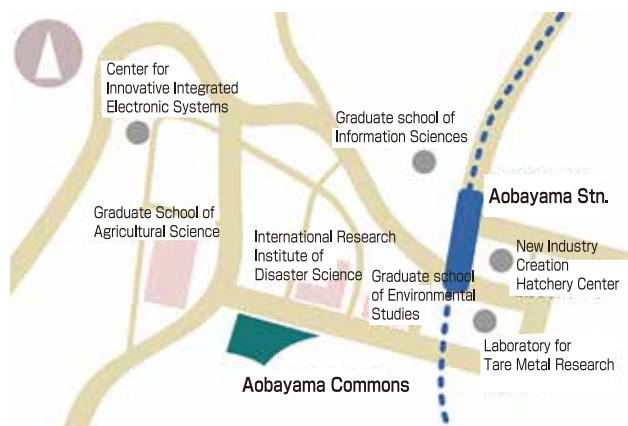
Center for Innovative Integrated Electronic Systems

Graduate school of Information Sciences

Aobayama Stn.

Graduate School of Agricultural Science

International Research Institute of Disaster Science

New Industry Creation Hatchery Center

Graduate school of Environmental Studies

Laboratory for Tare Metal Research

Aobayama Commons